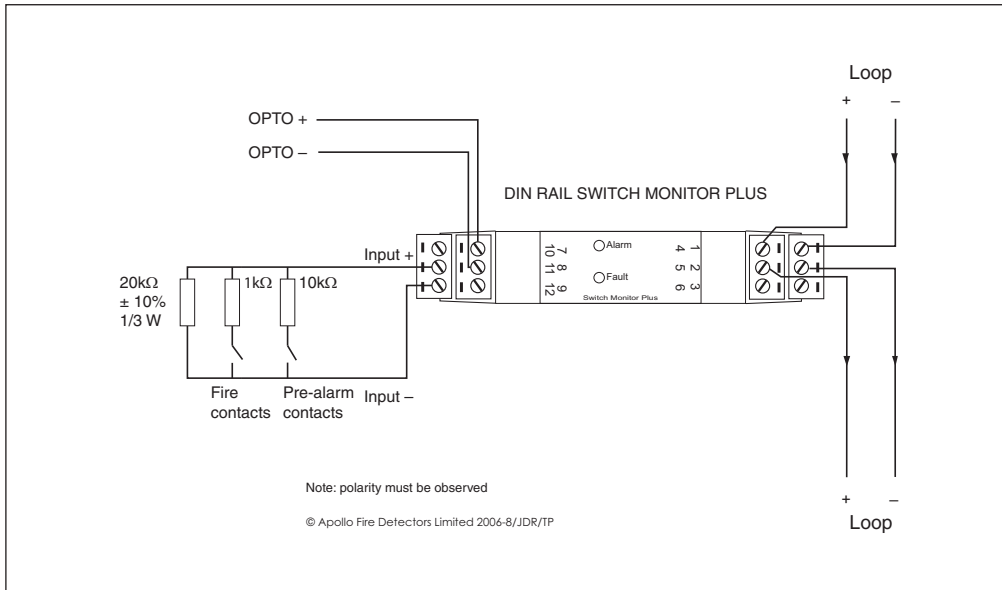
Loop

+ –

OPTO +

OPTO –

DIN RAIL SWITCH MONITOR PLUS

Input +

7 8 9
10 11 12

Alarm

Fault

1 2 3
4 5 6

Switch Monitor Plus

20kΩ
± 10%
1/3 W

1kΩ

10kΩ

Fire contacts

Pre-alarm contacts

Input –

Note: polarity must be observed

© Apollo Fire Detectors Limited 2006-8/JDR/TP

+ –

Loop